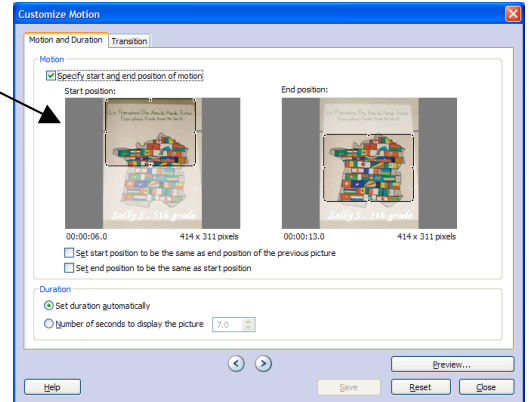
Customize Motion

Motion and Duration | Transition

Motion

Specify start and end position of motion

Start position:

La Francophonie Dans Notre Monde

Sally S. 5th grade

00:00:06.0    414 x 311 pixels

End position:

00:00:13.0    414 x 311 pixels

Set start position to be the same as end position of the previous picture

Set end position to be the same as start position

Duration

Set duration automatically

Number of seconds to display the picture 7.0

Preview...

Help

Save

Reset

Close